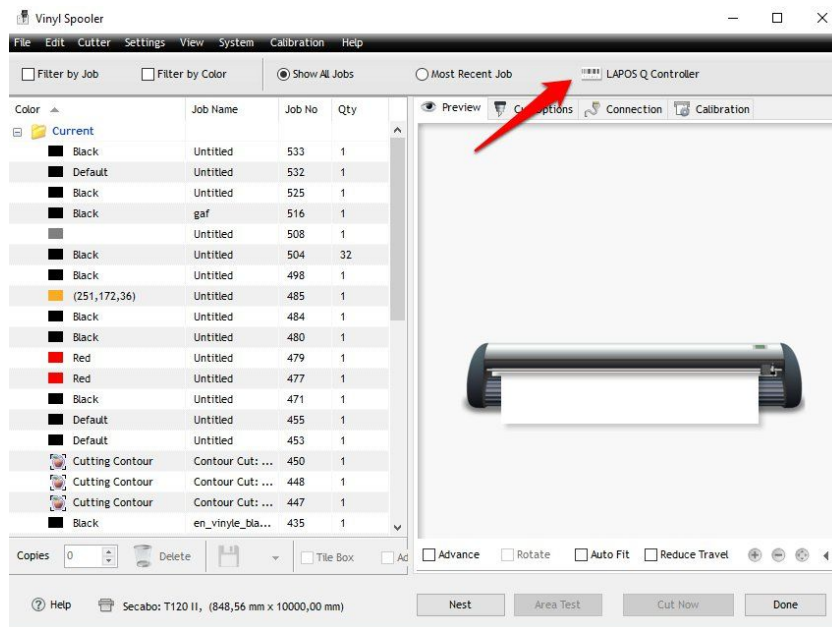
Vinyl Spooler

File Edit Cutter Settings View System Calibration Help

Filter by Job Filter by Color Show All Jobs Most Recent Job LAPOS Q Controller

Preview Cu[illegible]ptions Connection Calibration

| Color | Job Name | Job No | Qty |
|---|---|---|---|
| Current | | | |
| Black | Untitled | 533 | 1 |
| Default | Untitled | 532 | 1 |
| Black | Untitled | 525 | 1 |
| Black | gaf | 516 | 1 |
| | Untitled | 508 | 1 |
| Black | Untitled | 504 | 32 |
| Black | Untitled | 498 | 1 |
| (251,172,36) | Untitled | 485 | 1 |
| Black | Untitled | 484 | 1 |
| Black | Untitled | 480 | 1 |
| Red | Untitled | 479 | 1 |
| Red | Untitled | 477 | 1 |
| Black | Untitled | 471 | 1 |
| Default | Untitled | 455 | 1 |
| Default | Untitled | 453 | 1 |
| Cutting Contour | Contour Cut: ... | 450 | 1 |
| Cutting Contour | Contour Cut: ... | 448 | 1 |
| Cutting Contour | Contour Cut: ... | 447 | 1 |
| Black | en_vinyle_bla... | 435 | 1 |

Copies 0 Delete Tile Box Ad

Advance Rotate Auto Fit Reduce Travel

Help Secabo: T120 II, (848,56 mm x 10000,00 mm)

Nest Area Test Cut Now Done